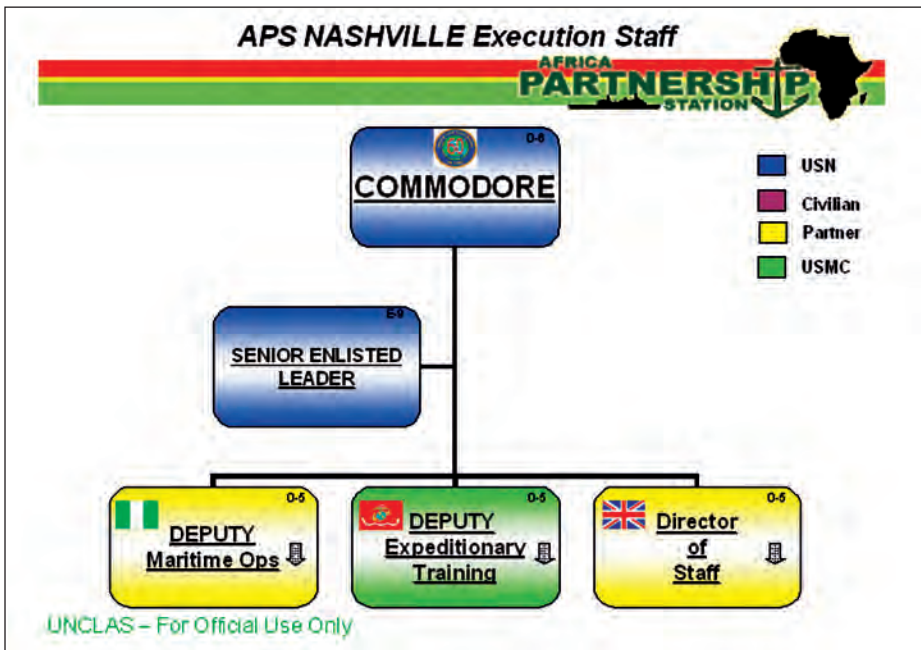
APS NASHVILLE Execution Staff

AFRICA PARTNERSHIP STATION

O-6
COMMODORE

USN
Civilian
Partner
USMC

E-9
SENIOR ENLISTED LEADER

O-5
DEPUTY Maritime Ops

O-5
DEPUTY Expeditionary Training

O-5
Director of Staff

UNCLAS – For Official Use Only